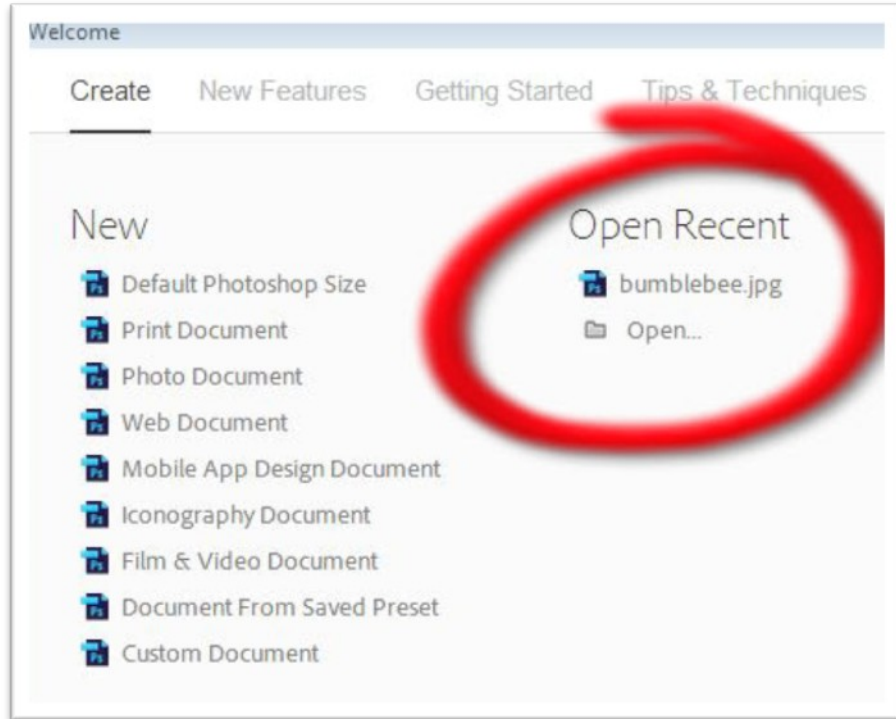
Welcome

Create New Features Getting Started Tips & Techniques

New

Default Photoshop Size

Print Document

Photo Document

Web Document

Mobile App Design Document

Iconography Document

Film & Video Document

Document From Saved Preset

Custom Document

Open Recent

bumblebee.jpg

Open...